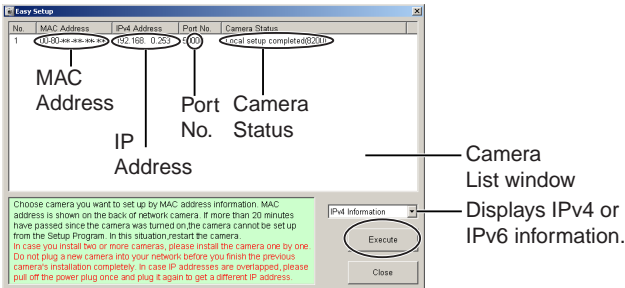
Easy Setup

| No. | MAC Address | IPv4 Address | Port No. | Camera Status |
|---|---|---|---|---|
| 1 | 00-80-**-**-**-** | 192.168. 0.253 | 80 | Local setup completed(820 |

MAC Address

IP Address

Port No.

Camera Status

Camera List window

Choose camera you want to set up by MAC address information. MAC address is shown on the back of network camera. If more than 20 minutes have passed since the camera was turned on, the camera cannot be set up from the Setup Program. In this situation, restart the camera. In case you install two or more cameras, please install the camera one by one. Do not plug a new camera into your network before you finish the previous camera's installation completely. In case IP addresses are overlapped, please pull off the power plug once and plug it again to get a different IP address.

IPv4 Information

Execute

Close

Displays IPv4 or IPv6 information.